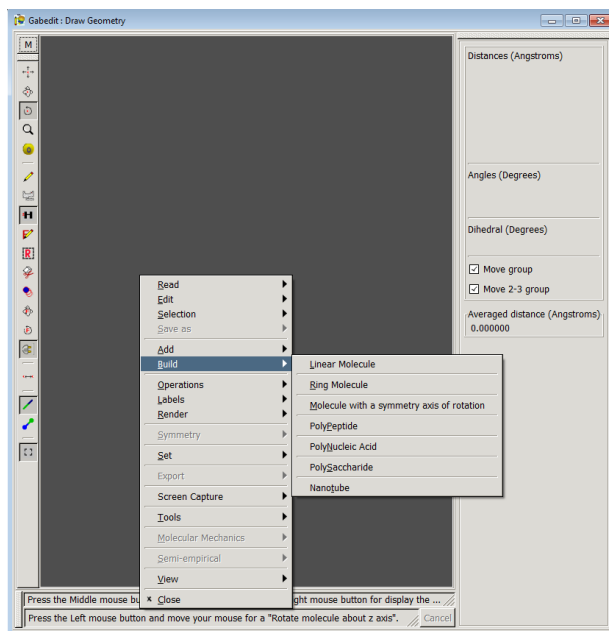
Gabedit : Draw Geometry

M

Distances (Angstroms)

Angles (Degrees)

Dihedral (Degrees)

✓ Move group

✓ Move 2-3 group

Averaged distance (Angstroms)
0.000000

Read
Edit
Selection
Save as
Add
Build
Operations
Labels
Render
Symmetry
Set
Export
Screen Capture
Tools
Molecular Mechanics
Semi-empirical
View
× Close

Linear Molecule
Ring Molecule
Molecule with a symmetry axis of rotation
PolyPeptide
PolyNucleic Acid
PolySaccharide
Nanotube

Press the Middle mouse bu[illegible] ght mouse button for display the ...

Press the Left mouse button and move your mouse for a "Rotate molecule about z axis".

Cancel